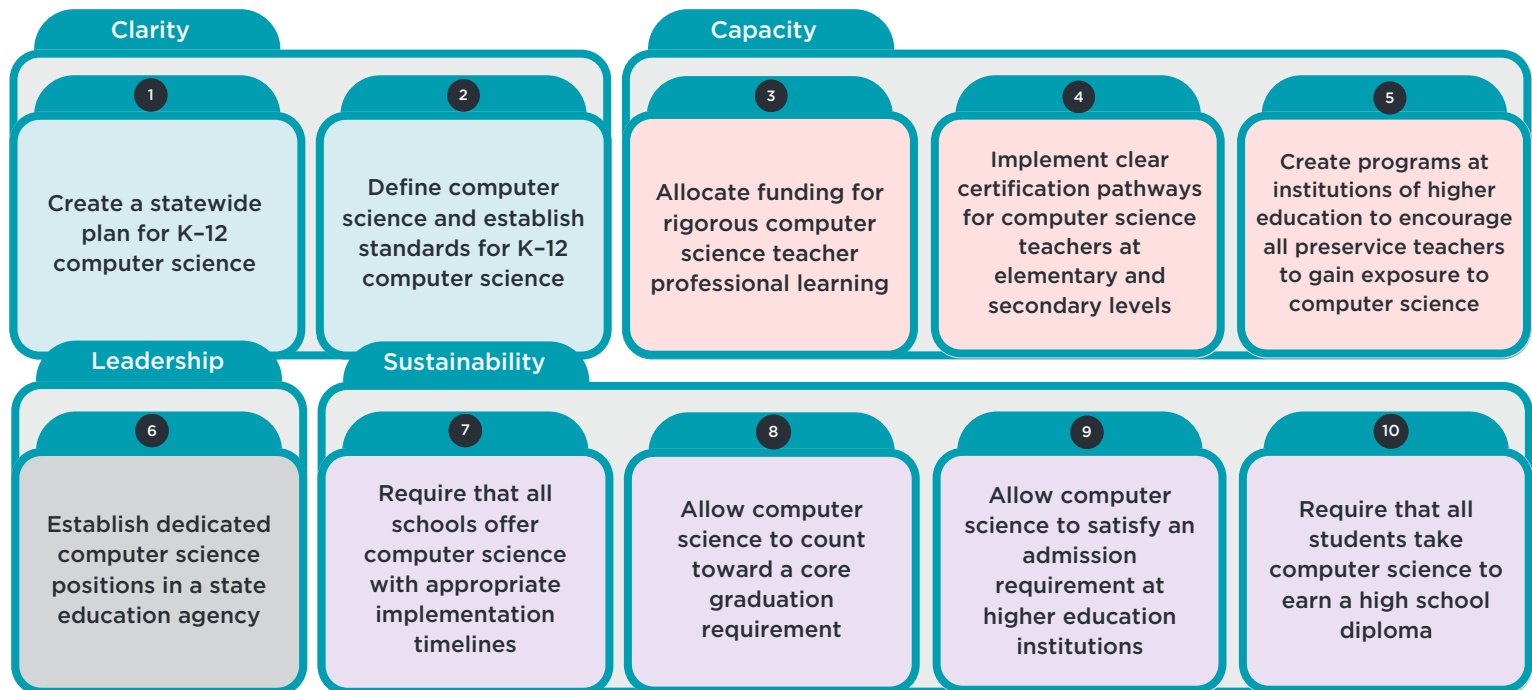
Clarity

1

Create a statewide plan for K–12 computer science

2

Define computer science and establish standards for K–12 computer science

Capacity

3

Allocate funding for rigorous computer science teacher professional learning

4

Implement clear certification pathways for computer science teachers at elementary and secondary levels

5

Create programs at institutions of higher education to encourage all preservice teachers to gain exposure to computer science

Leadership

6

Establish dedicated computer science positions in a state education agency

Sustainability

7

Require that all schools offer computer science with appropriate implementation timelines

8

Allow computer science to count toward a core graduation requirement

9

Allow computer science to satisfy an admission requirement at higher education institutions

10

Require that all students take computer science to earn a high school diploma